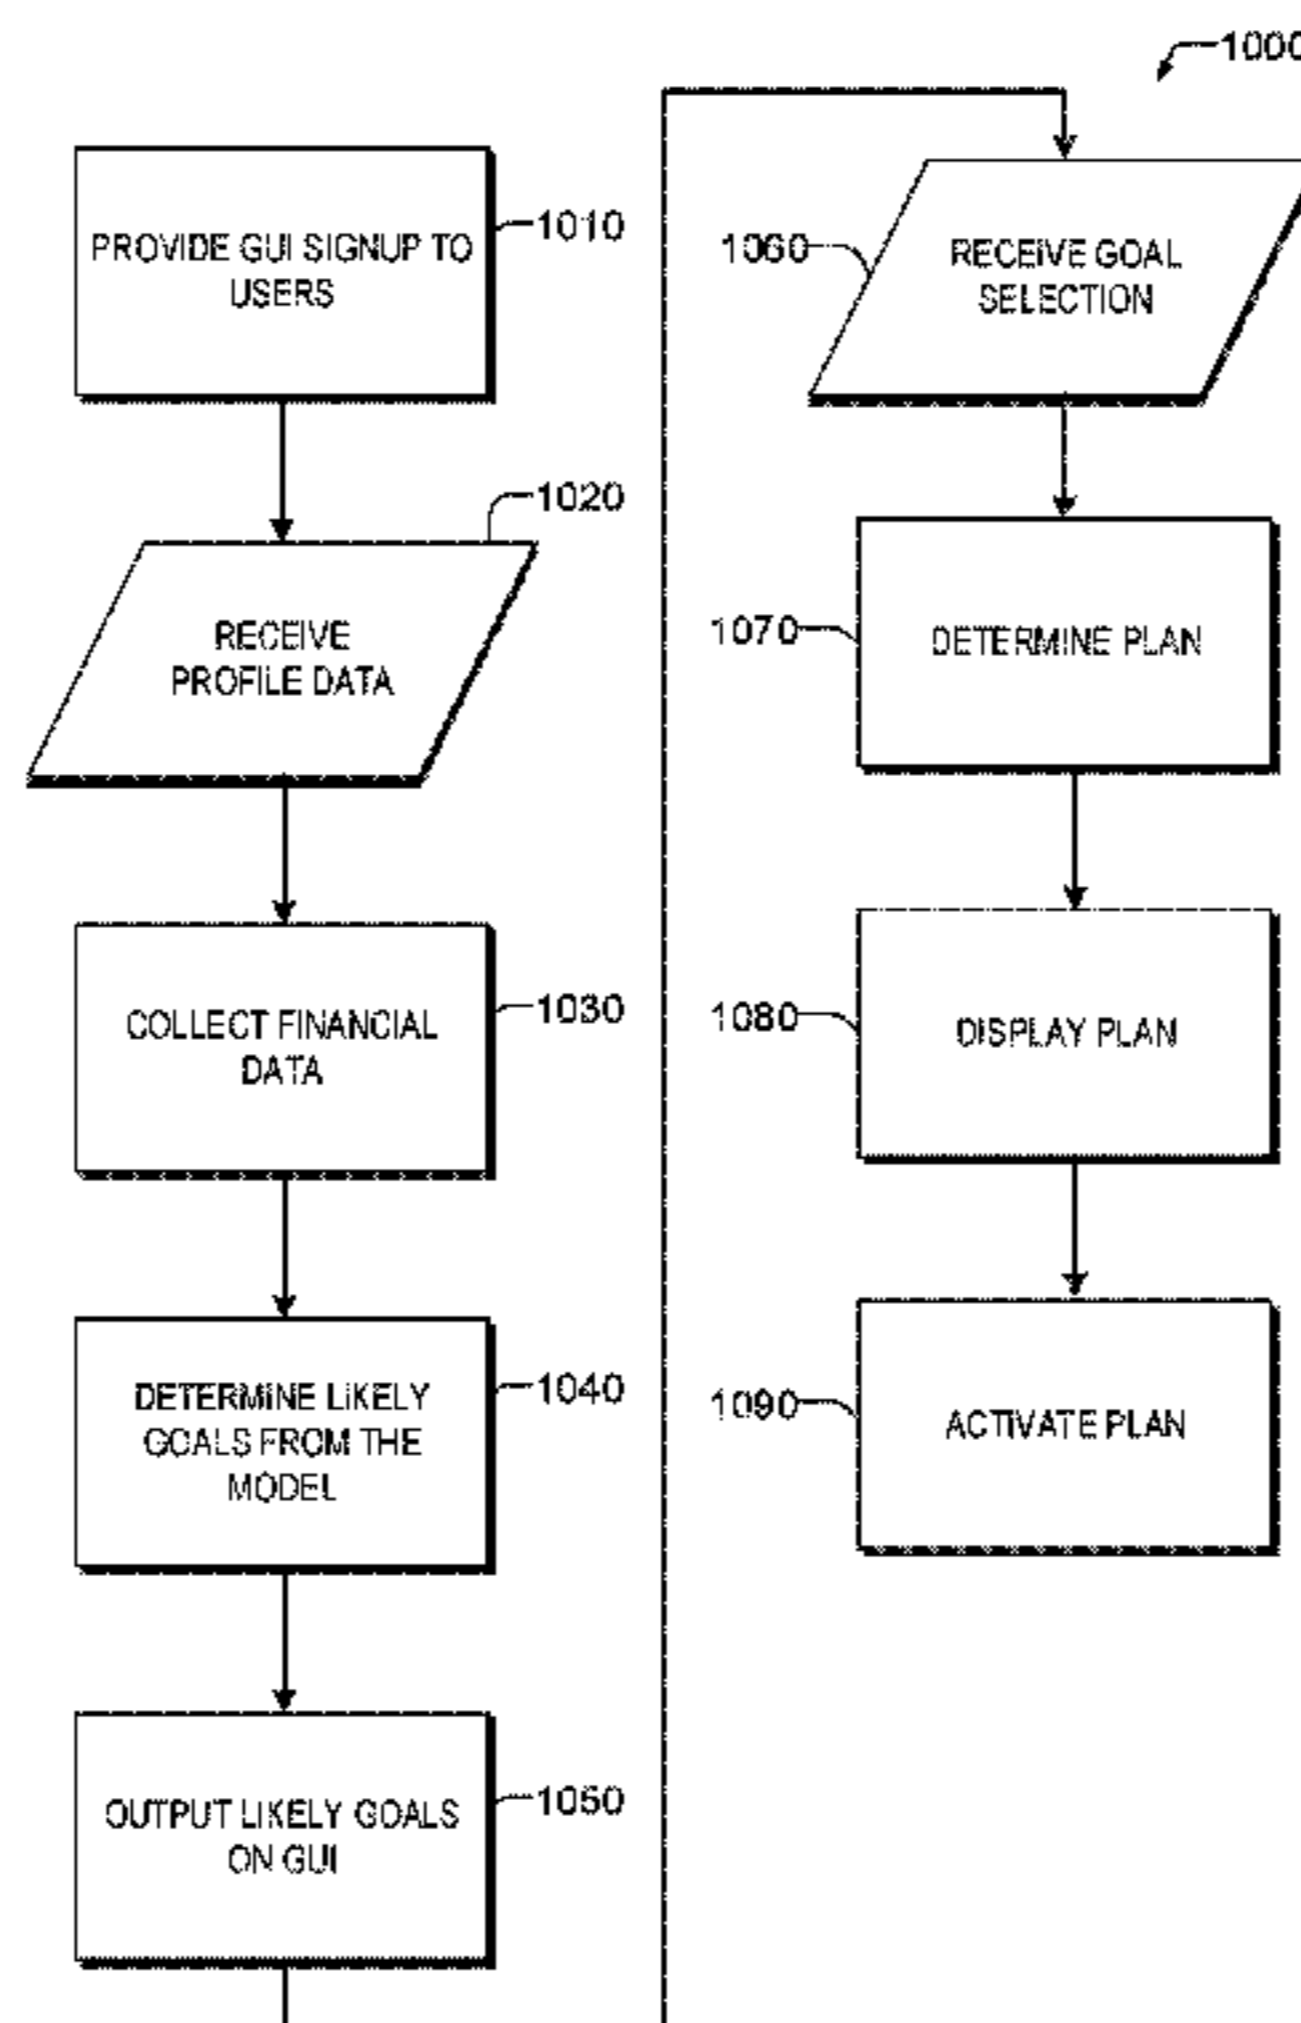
1000

PROVIDE GUI SIGNUP TO USERS

1010

1020

RECEIVE PROFILE DATA

COLLECT FINANCIAL DATA

1030

DETERMINE LIKELY GOALS FROM THE MODEL

1040

OUTPUT LIKELY GOALS ON GUI

1050

1060

RECEIVE GOAL SELECTION

1070

DETERMINE PLAN

1080

DISPLAY PLAN

1090

ACTIVATE PLAN